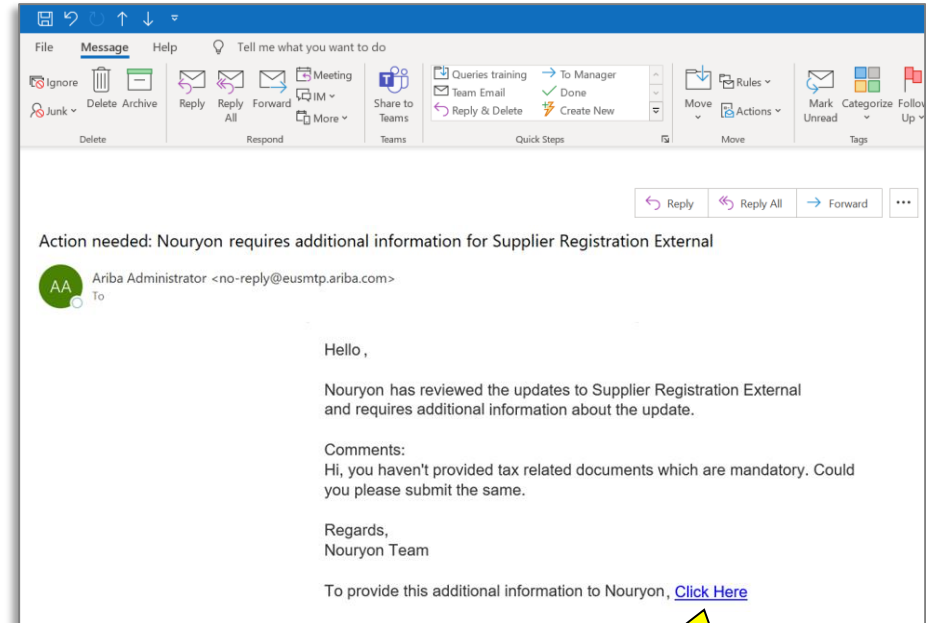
File Message Help Tell me what you want to do

Ignore
Junk
Delete Archive
Delete

Reply Reply All Forward
Meeting
IM
More
Respond

Share to Teams
Teams

Queries training
Team Email
Reply & Delete
To Manager
Done
Create New
Quick Steps

Move
Rules
Actions
Move

Mark Unread
Categorize
Follo Up
Tags

Reply Reply All Forward ...

Action needed: Nouryon requires additional information for Supplier Registration External

AA
Ariba Administrator <no-reply@eusmtp.ariba.com>
To

Hello ,

Nouryon has reviewed the updates to Supplier Registration External and requires additional information about the update.

Comments:
Hi, you haven't provided tax related documents which are mandatory. Could you please submit the same.

Regards,
Nouryon Team

To provide this additional information to Nouryon , Click Here